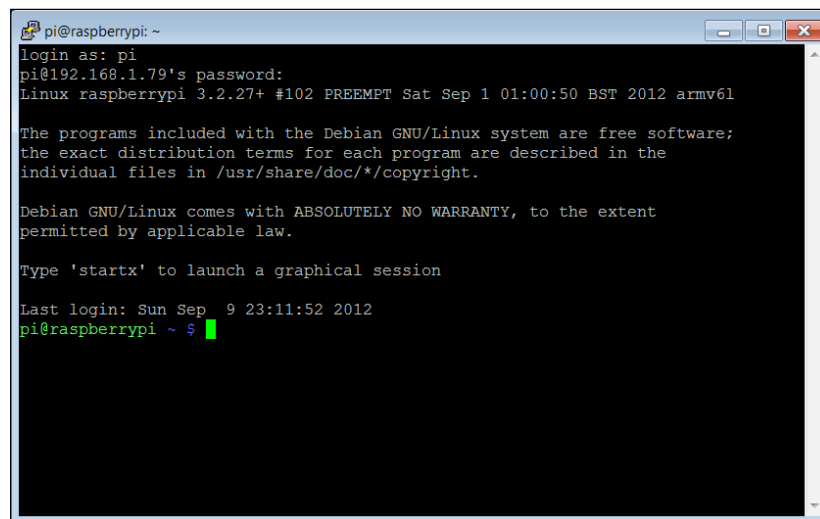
pi@raspberrypi: ~

login as: pi
pi@192.168.1.79's password:
Linux raspberrypi 3.2.27+ #102 PREEMPT Sat Sep 1 01:00:50 BST 2012 armv6l

The programs included with the Debian GNU/Linux system are free software; the exact distribution terms for each program are described in the individual files in /usr/share/doc/*/copyright.

Debian GNU/Linux comes with ABSOLUTELY NO WARRANTY, to the extent permitted by applicable law.

Type 'startx' to launch a graphical session

Last login: Sun Sep  9 23:11:52 2012
pi@raspberrypi ~ $